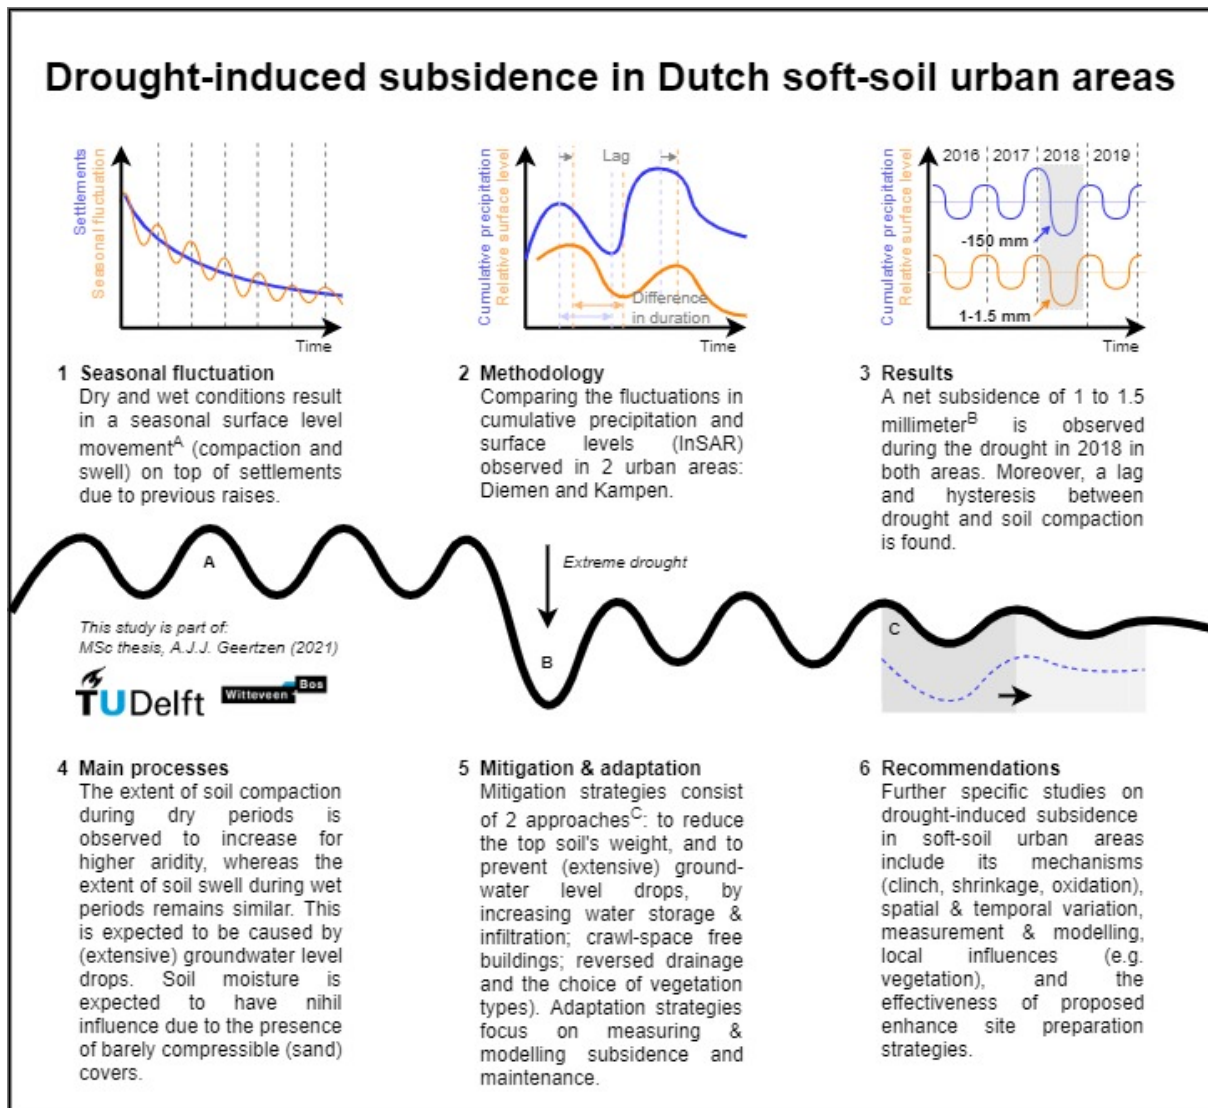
Drought-induced subsidence in Dutch soft-soil urban areas

Settlements
Seasonal fluctuation
Time

Cumulative precipitation
Relative surface level
Lag
Difference in duration
Time

Cumulative precipitation
Relative surface level
2016
2017
2018
2019
-150 mm
1-1.5 mm
Time

1 Seasonal fluctuation
Dry and wet conditions result in a seasonal surface level movement$^A$ (compaction and swell) on top of settlements due to previous raises.

2 Methodology
Comparing the fluctuations in cumulative precipitation and surface levels (InSAR) observed in 2 urban areas: Diemen and Kampen.

3 Results
A net subsidence of 1 to 1.5 millimeter$^B$ is observed during the drought in 2018 in both areas. Moreover, a lag and hysteresis between drought and soil compaction is found.

A
Extreme drought
B
C

This study is part of:
MSc thesis, A.J.J. Geertzen (2021)

TUDelft
Witteveen Bos

4 Main processes
The extent of soil compaction during dry periods is observed to increase for higher aridity, whereas the extent of soil swell during wet periods remains similar. This is expected to be caused by (extensive) groundwater level drops. Soil moisture is expected to have nihil influence due to the presence of barely compressible (sand) covers.

5 Mitigation & adaptation
Mitigation strategies consist of 2 approaches$^C$: to reduce the top soil's weight, and to prevent (extensive) groundwater level drops, by increasing water storage & infiltration; crawl-space free buildings; reversed drainage and the choice of vegetation types). Adaptation strategies focus on measuring & modelling subsidence and maintenance.

6 Recommendations
Further specific studies on drought-induced subsidence in soft-soil urban areas include its mechanisms (clinch, shrinkage, oxidation), spatial & temporal variation, measurement & modelling, local influences (e.g. vegetation), and the effectiveness of proposed enhance site preparation strategies.